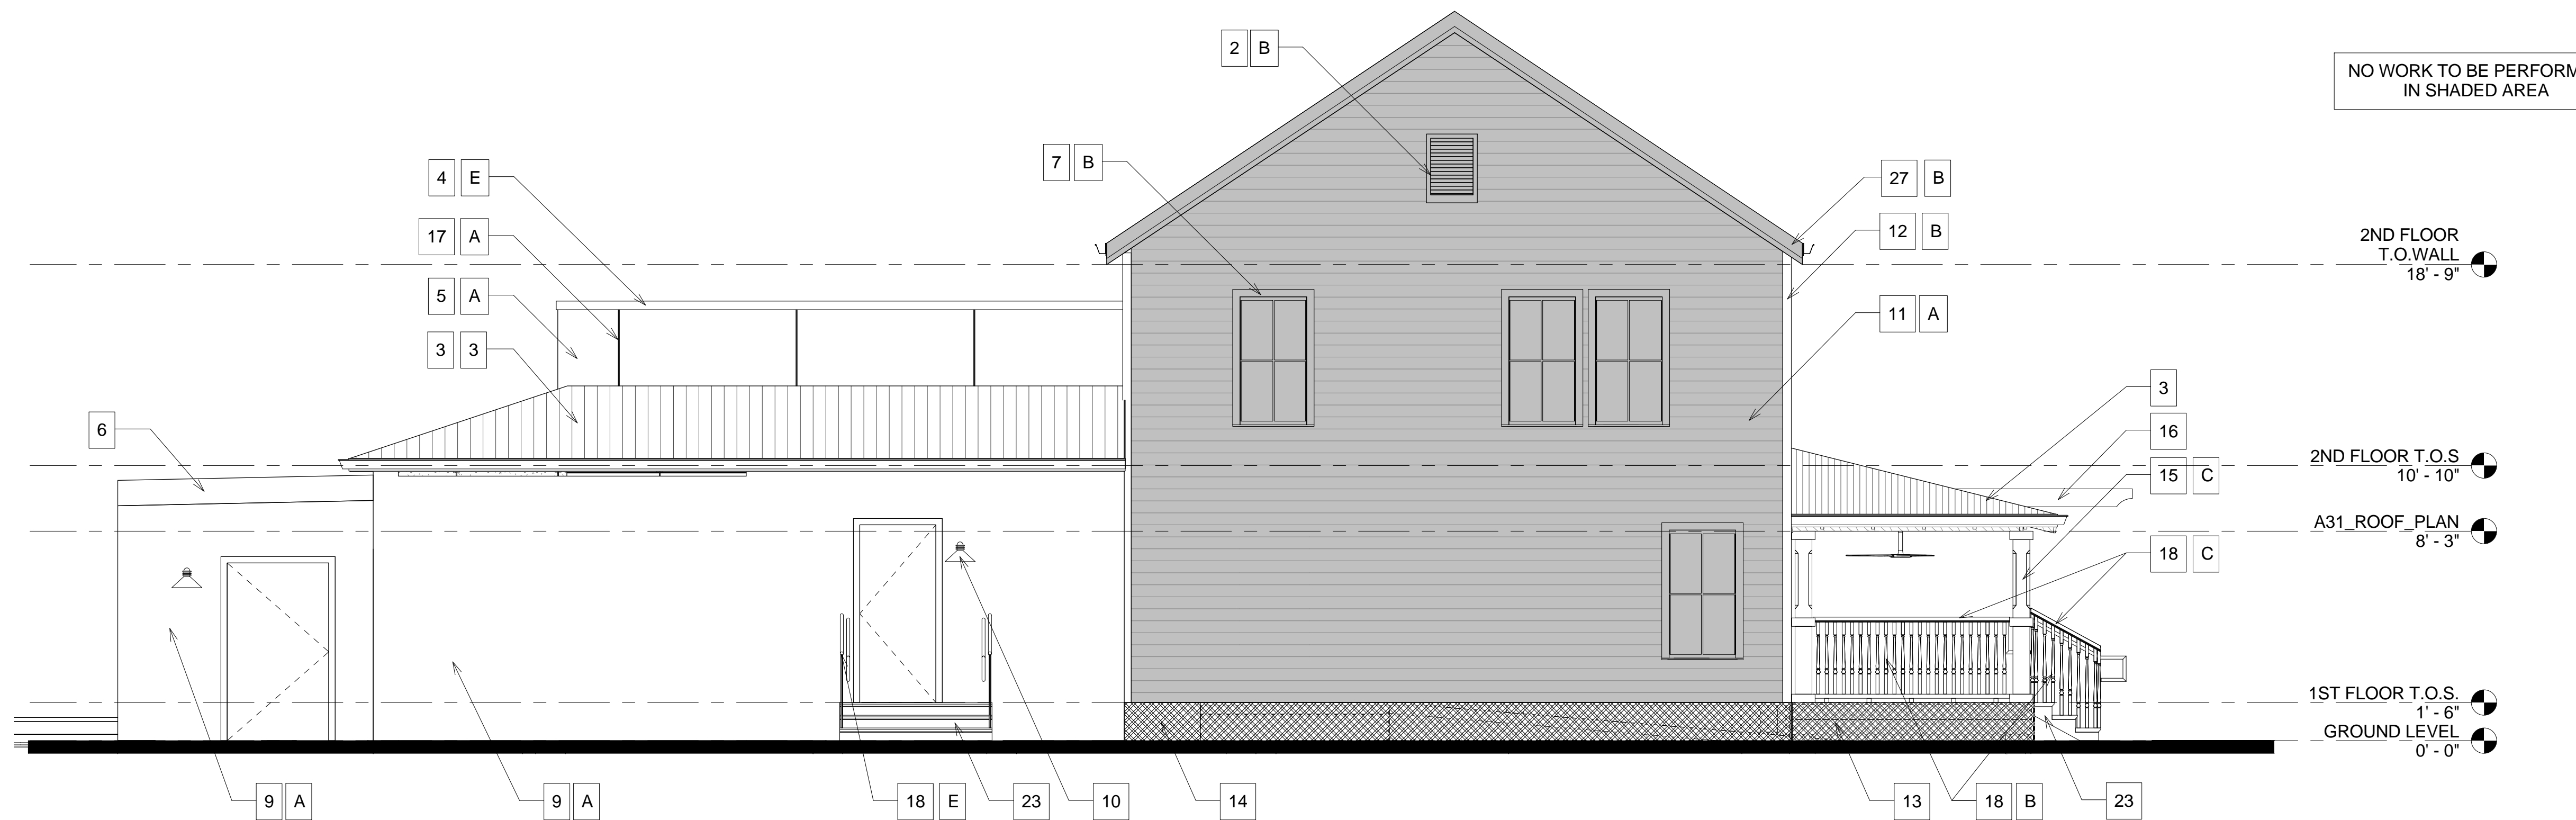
NO WORK TO BE PERFORM
IN SHADED AREA

2 B

7 B

4 E

17 A

5 A

3 3

6

27 B

12 B

11 A

3

16

15 C

18 C

2ND FLOOR
T.O.WALL
18' - 9"

2ND FLOOR T.O.S
10' - 10"

A31_ROOF_PLAN
8' - 3"

1ST FLOOR T.O.S.
1' - 6"

GROUND LEVEL
0' - 0"

9 A

9 A

18 E

23

10

14

13

18 B

23